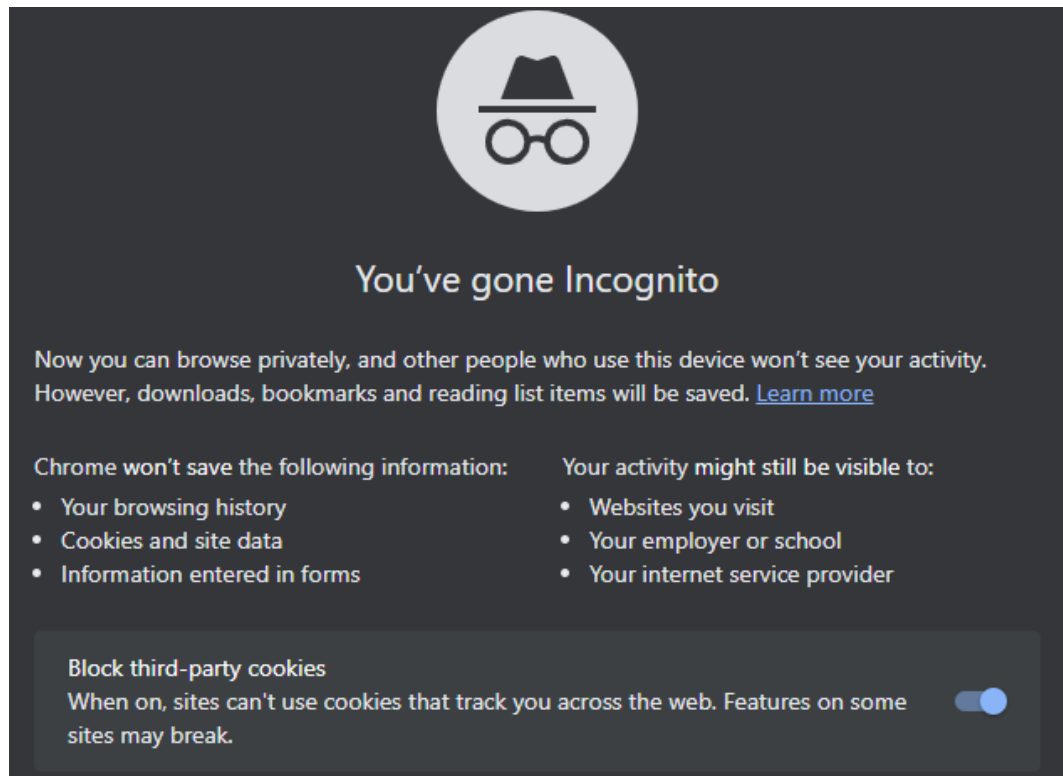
You've gone Incognito

Now you can browse privately, and other people who use this device won't see your activity. However, downloads, bookmarks and reading list items will be saved. Learn more

Chrome won't save the following information:
• Your browsing history
• Cookies and site data
• Information entered in forms

Your activity might still be visible to:
• Websites you visit
• Your employer or school
• Your internet service provider

Block third-party cookies
When on, sites can't use cookies that track you across the web. Features on some sites may break.